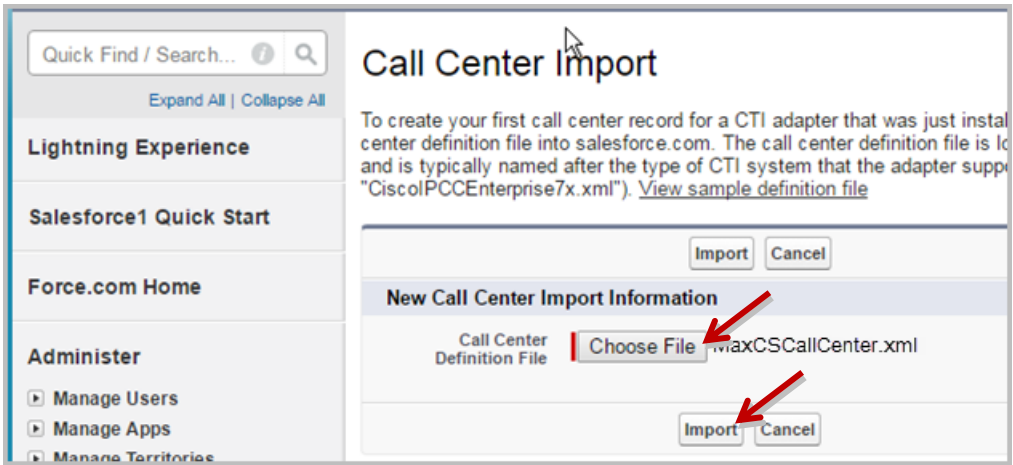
Quick Find / Search...

Expand All | Collapse All

Lightning Experience

Salesforce1 Quick Start

Force.com Home

Administer

Manage Users

Manage Apps

Manage Territories

Call Center Import

To create your first call center record for a CTI adapter that was just instal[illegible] center definition file into salesforce.com. The call center definition file is lo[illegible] and is typically named after the type of CTI system that the adapter suppo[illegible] "CiscoIPCCEnterprise7x.xml"). View sample definition file

Import Cancel

New Call Center Import Information

Call Center Definition File Choose File MaxCSCallCenter.xml

Import Cancel